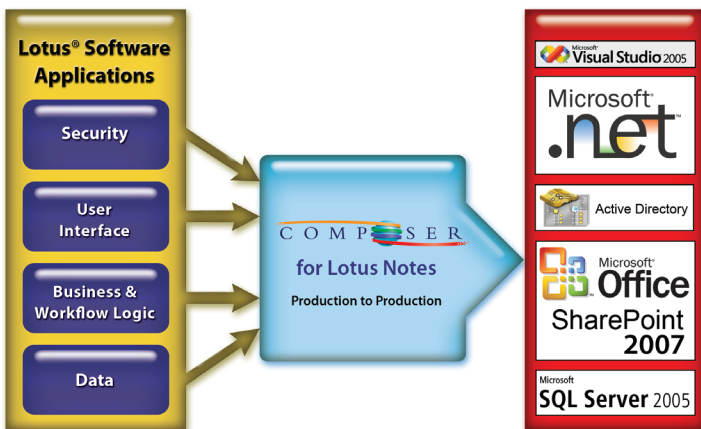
Lotus® Software Applications

Security

User Interface

Business & Workflow Logic

Data

COMPOSER

for Lotus Notes

Production to Production

Microsoft® Visual Studio 2005

Microsoft® .net

Active Directory

Microsoft® Office SharePoint 2007

Microsoft SQL Server 2005